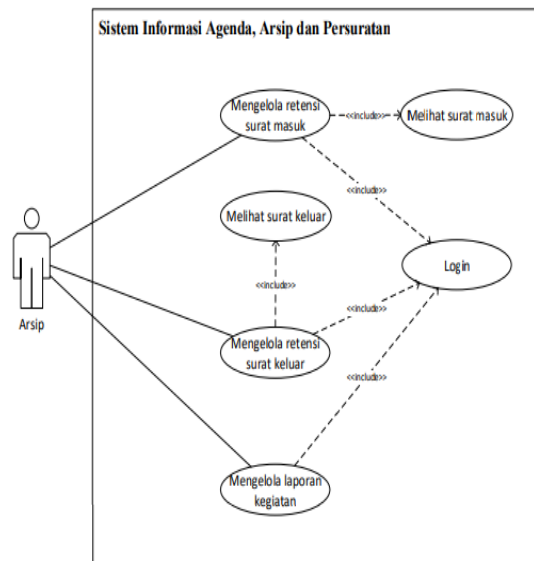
Sistem Informasi Agenda, Arsip dan Persuratan

Mengelola retensi surat masuk

<<include>>

Melihat surat masuk

<<include>>

Melihat surat keluar

Login

<<include>>

<<include>>

Arsip

Mengelola retensi surat keluar

<<include>>

Mengelola laporan kegiatan